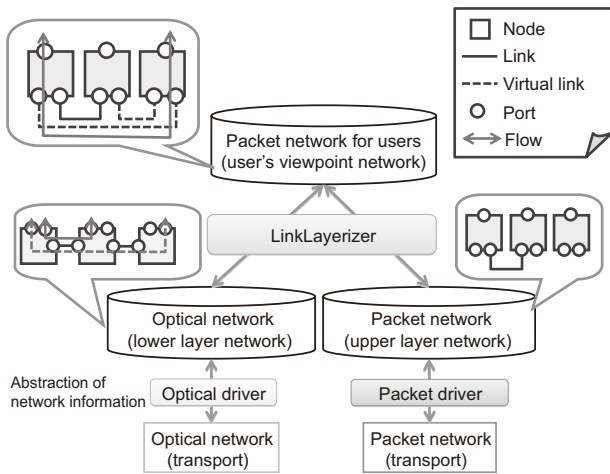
Node
Link
Virtual link
Port
Flow

Packet network for users
(user's viewpoint network)

LinkLayerizer

Optical network
(lower layer network)

Packet network
(upper layer network)

Abstraction of network information

Optical driver

Packet driver

Optical network
(transport)

Packet network
(transport)